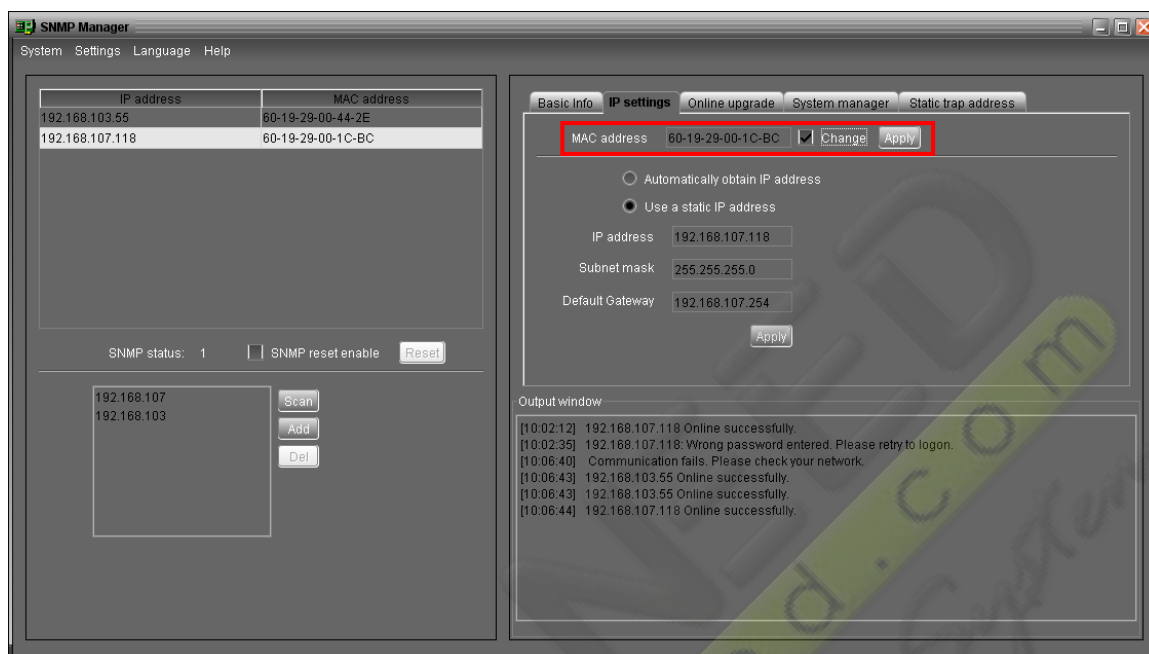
SNMP Manager

System Settings Language Help

| IP address | MAC address |
|---|---|
| 192.168.103.55 | 60-19-29-00-44-2E |
| 192.168.107.118 | 60-19-29-00-1C-BC |

SNMP status: 1 SNMP reset enable Reset

192.168.107
192.168.103

Scan
Add
Del

Basic Info IP settings Online upgrade System manager Static trap address

MAC address 60-19-29-00-1C-BC Change Apply

Automatically obtain IP address

Use a static IP address

IP address 192.168.107.118

Subnet mask 255.255.255.0

Default Gateway 192.168.107.254

Apply

Output window

[10:02:12] 192.168.107.118 Online successfully.
[10:02:35] 192.168.107.118: Wrong password entered. Please retry to logon.
[10:06:40] Communication fails. Please check your network.
[10:06:43] 192.168.103.55 Online successfully.
[10:06:43] 192.168.103.55 Online successfully.
[10:06:44] 192.168.107.118 Online successfully.